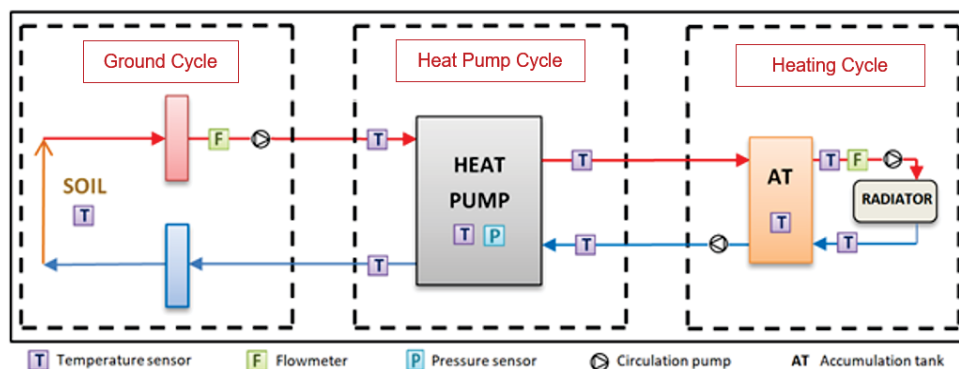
Ground Cycle

Heat Pump Cycle

Heating Cycle

F

T

SOIL

T

T

HEAT PUMP

T P

T

T

AT

T

T F

RADIATOR

T

T

T Temperature sensor F Flowmeter P Pressure sensor Circulation pump AT Accumulation tank